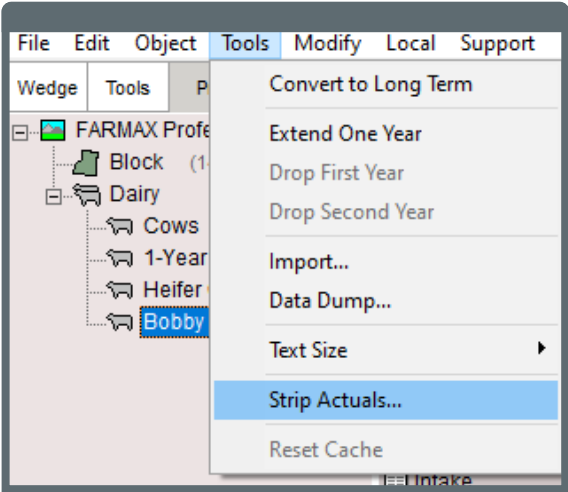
File Edit Object Tools Modify Local Support

Wedge Tools P

FARMAX Profe
Block (1
Dairy
Cows
1-Year
Heifer
Bobby

Convert to Long Term

Extend One Year
Drop First Year
Drop Second Year

Import...
Data Dump...

Text Size

Strip Actuals...

Reset Cache

Intake